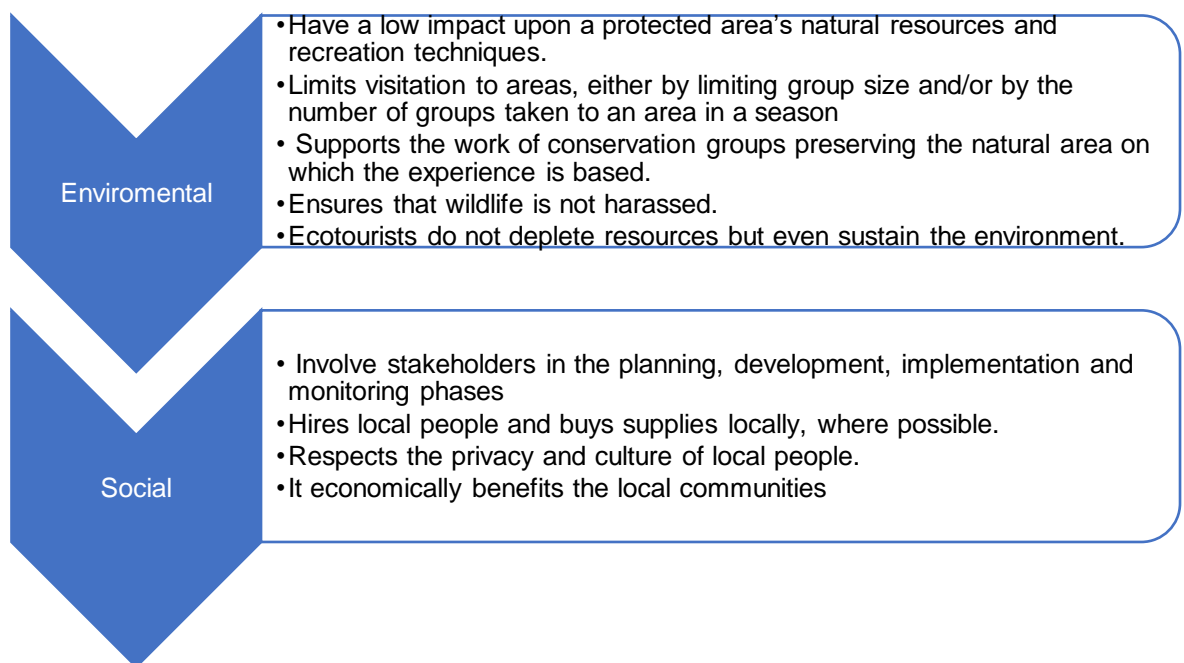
Enviromental

• Have a low impact upon a protected area's natural resources and recreation techniques.
• Limits visitation to areas, either by limiting group size and/or by the number of groups taken to an area in a season
• Supports the work of conservation groups preserving the natural area on which the experience is based.
• Ensures that wildlife is not harassed.
• Ecotourists do not deplete resources but even sustain the environment.

Social

• Involve stakeholders in the planning, development, implementation and monitoring phases
• Hires local people and buys supplies locally, where possible.
• Respects the privacy and culture of local people.
• It economically benefits the local communities